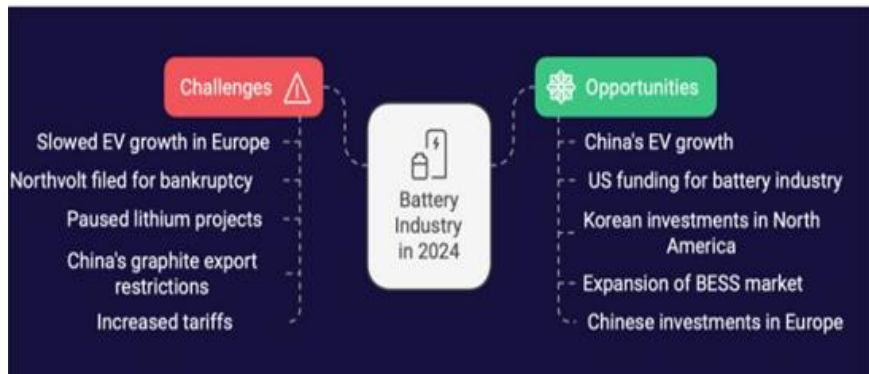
Challenges

Slowed EV growth in Europe

Northvolt filed for bankruptcy

Paused lithium projects

China's graphite export restrictions

Increased tariffs

Battery Industry in 2024

Opportunities

China's EV growth

US funding for battery industry

Korean investments in North America

Expansion of BESS market

Chinese investments in Europe